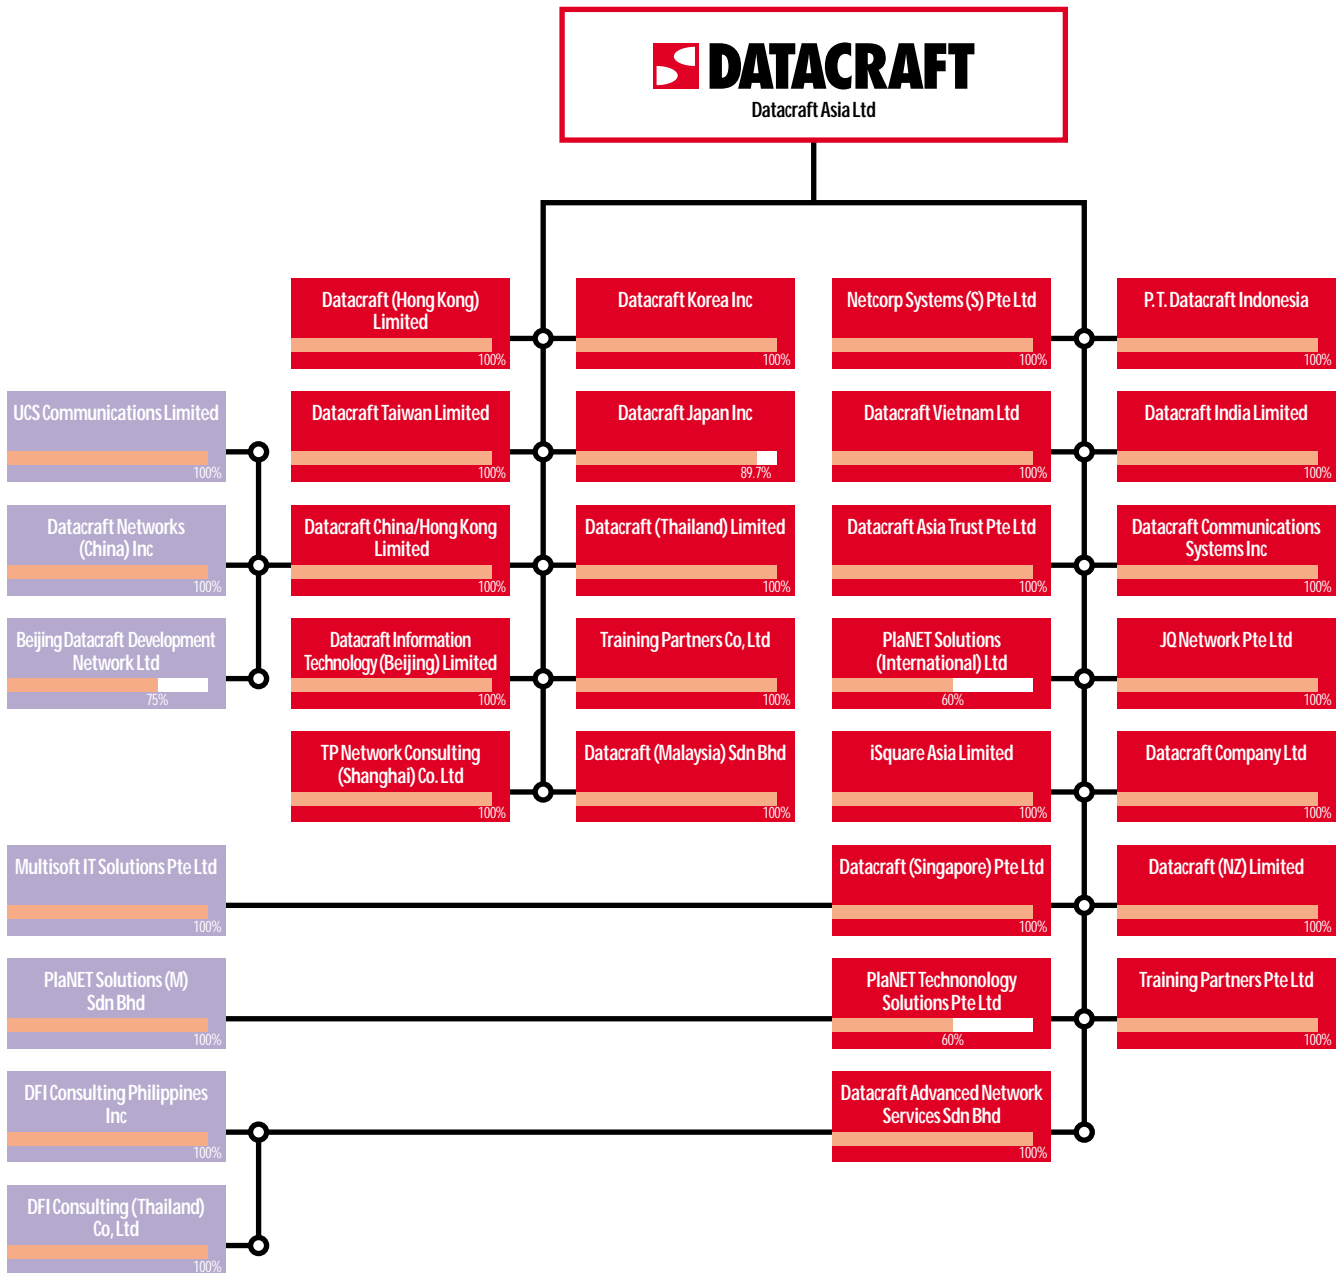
DATACRAFT
Datacraft Asia Ltd

UCS Communications Limited
100%

Datacraft Networks (China) Inc
100%

Beijing Datacraft Development Network Ltd
75%

Datacraft (Hong Kong) Limited
100%

Datacraft Taiwan Limited
100%

Datacraft China/Hong Kong Limited
100%

Datacraft Information Technology (Beijing) Limited
100%

TP Network Consulting (Shanghai) Co. Ltd
100%

Datacraft Korea Inc
100%

Datacraft Japan Inc
89.7%

Datacraft (Thailand) Limited
100%

Training Partners Co, Ltd
100%

Datacraft (Malaysia) Sdn Bhd
100%

Netcorp Systems (S) Pte Ltd
100%

Datacraft Vietnam Ltd
100%

Datacraft Asia Trust Pte Ltd
100%

PlaNET Solutions (International) Ltd
60%

iSquare Asia Limited
100%

Datacraft (Singapore) Pte Ltd
100%

PlaNET Techonology Solutions Pte Ltd
60%

Datacraft Advanced Network Services Sdn Bhd
100%

P.T. Datacraft Indonesia
100%

Datacraft India Limited
100%

Datacraft Communications Systems Inc
100%

JQ Network Pte Ltd
100%

Datacraft Company Ltd
100%

Datacraft (NZ) Limited
100%

Training Partners Pte Ltd
100%

Multisoft IT Solutions Pte Ltd
100%

PlaNET Solutions (M) Sdn Bhd
100%

DFI Consulting Philippines Inc
100%

DFI Consulting (Thailand) Co, Ltd
100%